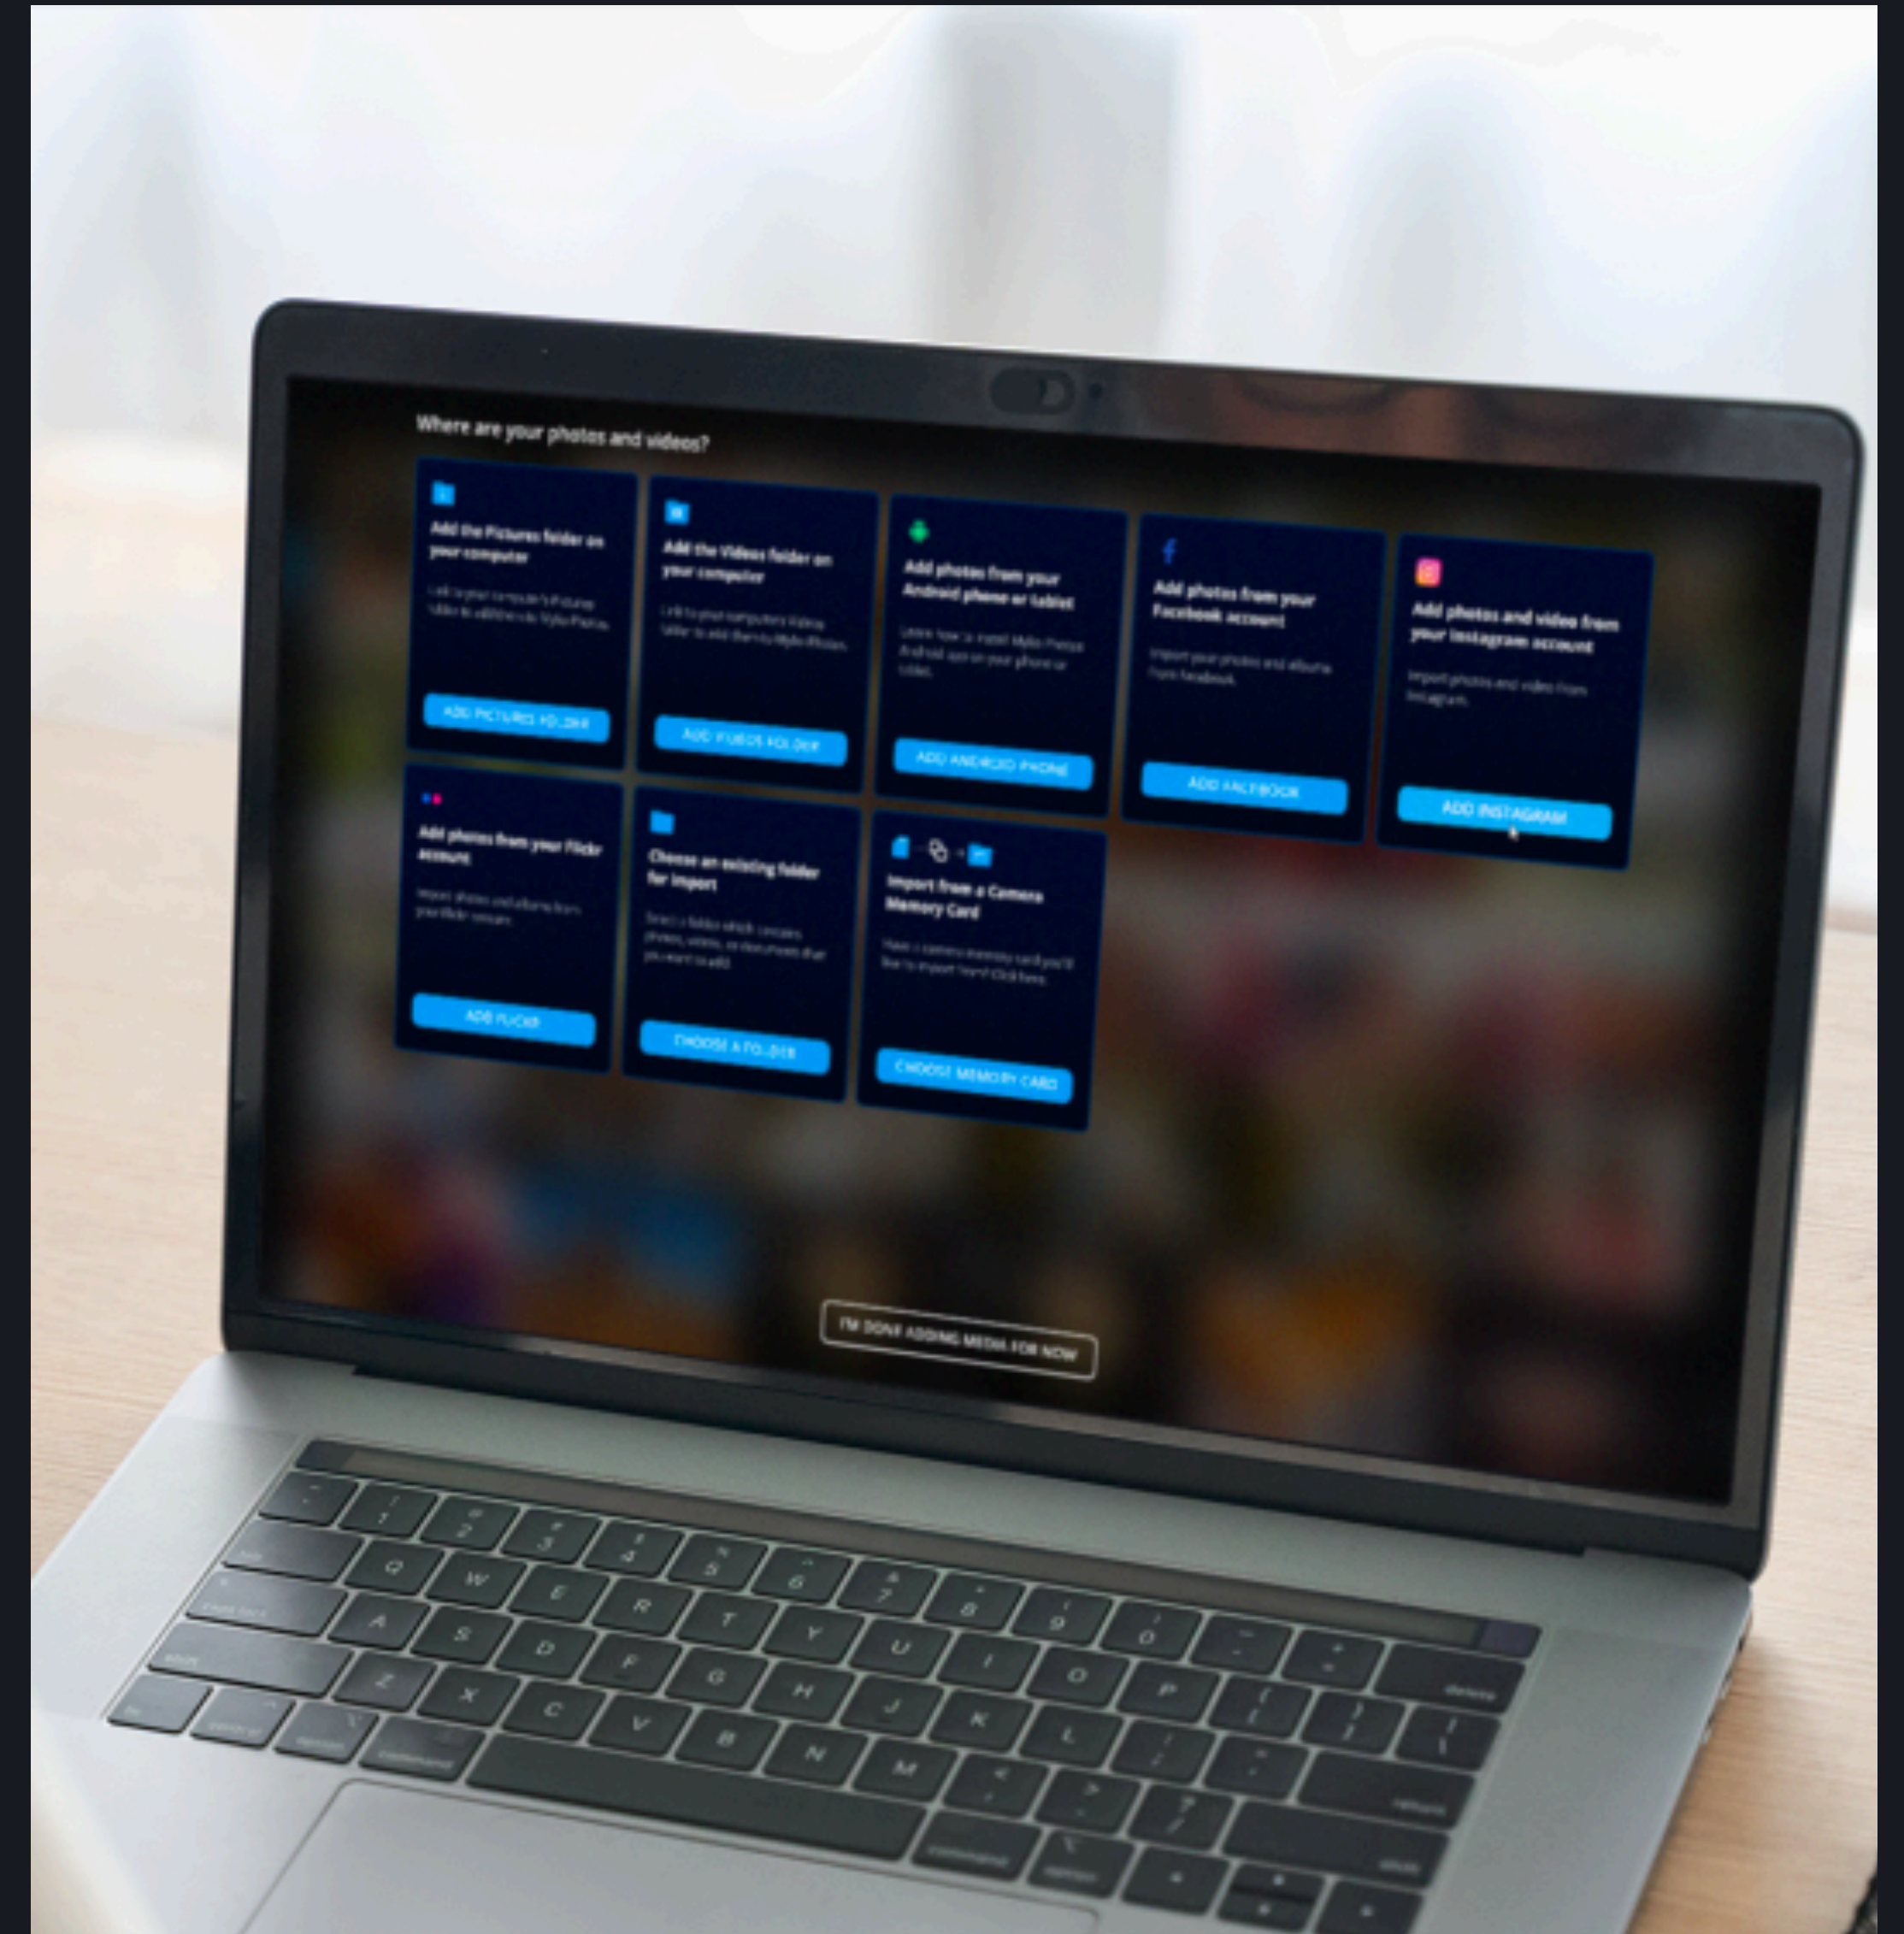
Where are your photos and videos?

Add the Pictures folder on your computer

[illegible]

ADD PICTURES FOLDER

Add the Videos folder on your computer

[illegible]

ADD VIDEOS FOLDER

Add photos from your Android phone or tablet

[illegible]

ADD ANDROID PHONE

Add photos from your Facebook account

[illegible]

ADD FACEBOOK

Add photos and video from your Instagram account

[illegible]

ADD INSTAGRAM

Add photos from your Flickr account

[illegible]

ADD FLICKR

Choose an existing folder for import

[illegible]

CHOOSE A FOLDER

Import from a Camera Memory Card

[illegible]

CHOOSE MEMORY CARD

I'M DONE ADDING MEDIA FOR NOW

Q W E R T Y U I O P
A S D F G H J K L
Z X C V B N M